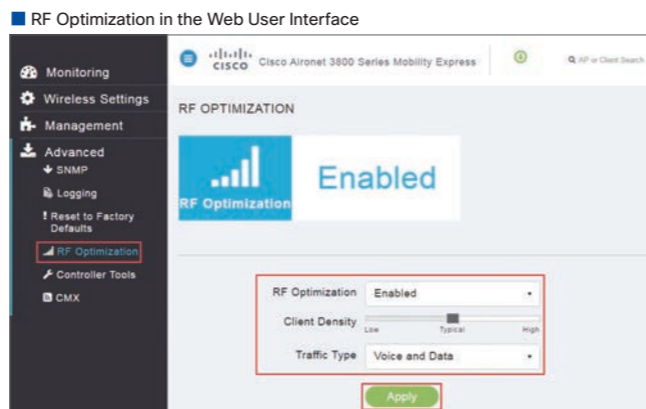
RF Optimization in the Web User Interface

Monitoring
Wireless Settings
Management
Advanced
SNMP
Logging
Reset to Factory Defaults
RF Optimization
Controller Tools
CMX

cisco Cisco Aironet 3800 Series Mobility Express

AP or Client Search

RF OPTIMIZATION

RF Optimization

Enabled

RF Optimization Enabled
Client Density
Low Typical High
Traffic Type Voice and Data

Apply